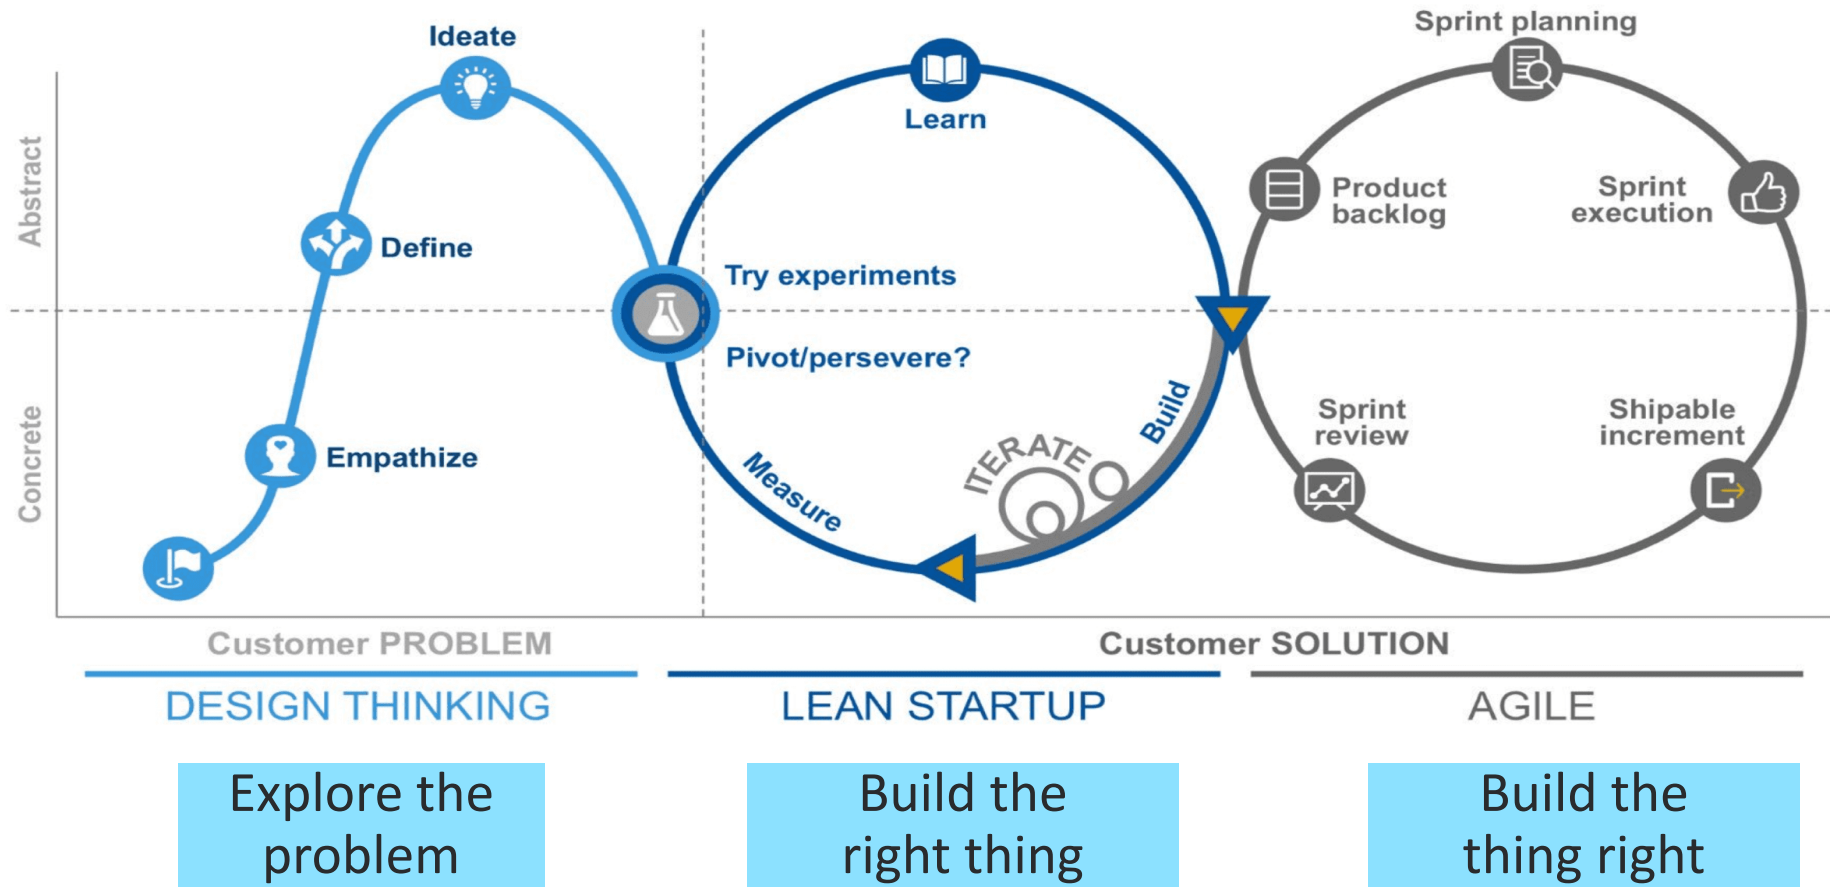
Abstract

Concrete

Ideate

Define

Empathize

Learn

Try experiments

Pivot/persevere?

Measure

ITERATE

Build

Sprint planning

Product backlog

Sprint execution

Sprint review

Shipable increment

Customer PROBLEM

Customer SOLUTION

DESIGN THINKING

LEAN STARTUP

AGILE

Explore the problem

Build the right thing

Build the thing right